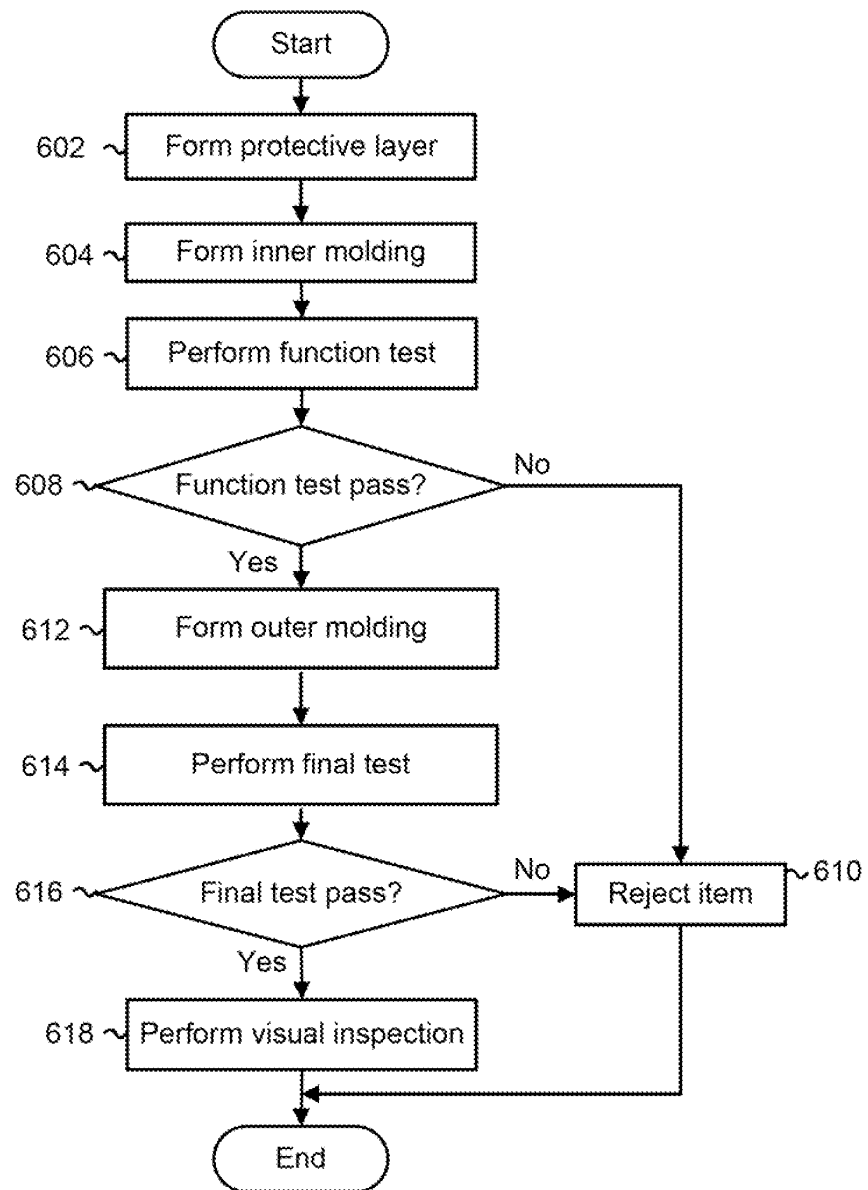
Start

602 Form protective layer

604 Form inner molding

606 Perform function test

608 Function test pass?

No

Yes

612 Form outer molding

614 Perform final test

616 Final test pass?

No

Reject item 610

Yes

618 Perform visual inspection

End